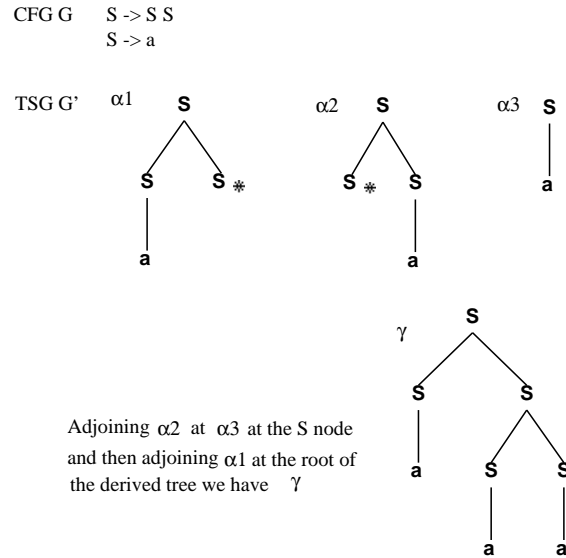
CFG G S -> S S
S -> a

TSG G' $\alpha1$ S
S S*
a

$\alpha2$ S
S* S
a

$\alpha3$ S
a

$\gamma$ S
S S
a S S
a a

Adjoining $\alpha2$ at $\alpha3$ at the S node and then adjoining $\alpha1$ at the root of the derived tree we have $\gamma$